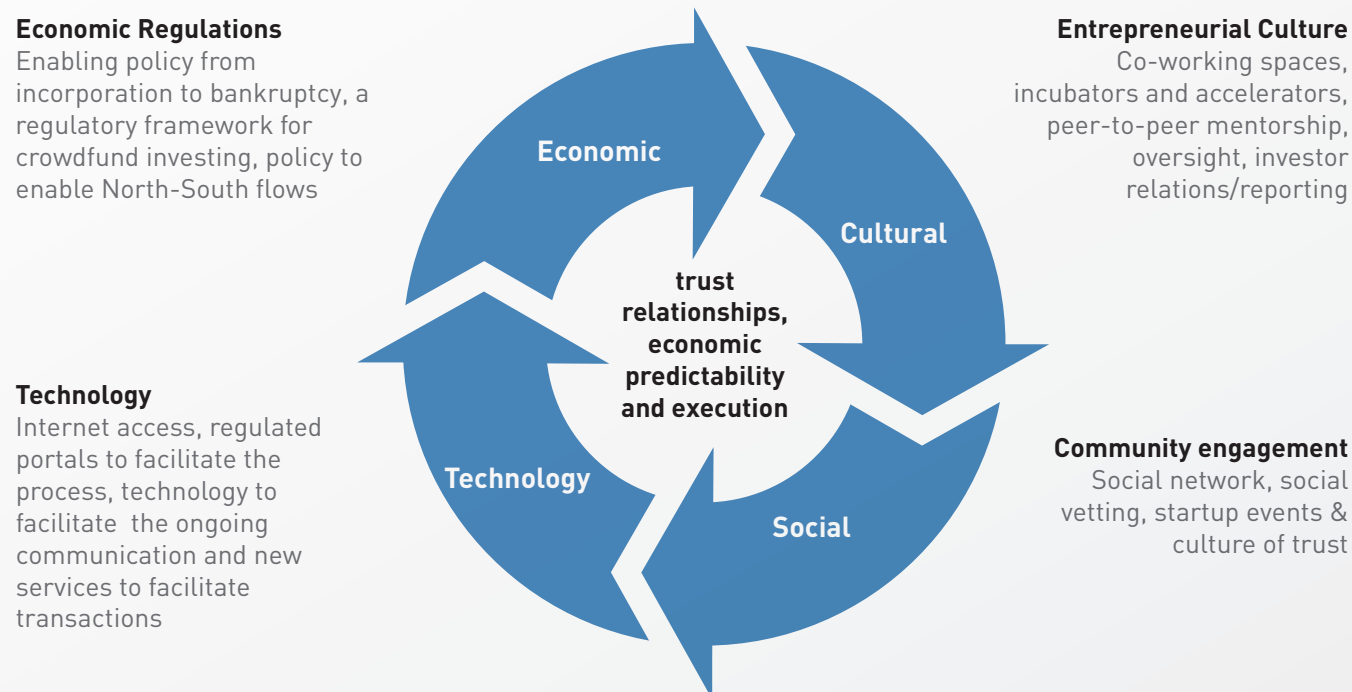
Economic Regulations
Enabling policy from incorporation to bankruptcy, a regulatory framework for crowdfund investing, policy to enable North-South flows

Entrepreneurial Culture
Co-working spaces, incubators and accelerators, peer-to-peer mentorship, oversight, investor relations/reporting

Economic

Cultural

trust relationships, economic predictability and execution

Technology

Social

Technology
Internet access, regulated portals to facilitate the process, technology to facilitate the ongoing communication and new services to facilitate transactions

Community engagement
Social network, social vetting, startup events & culture of trust